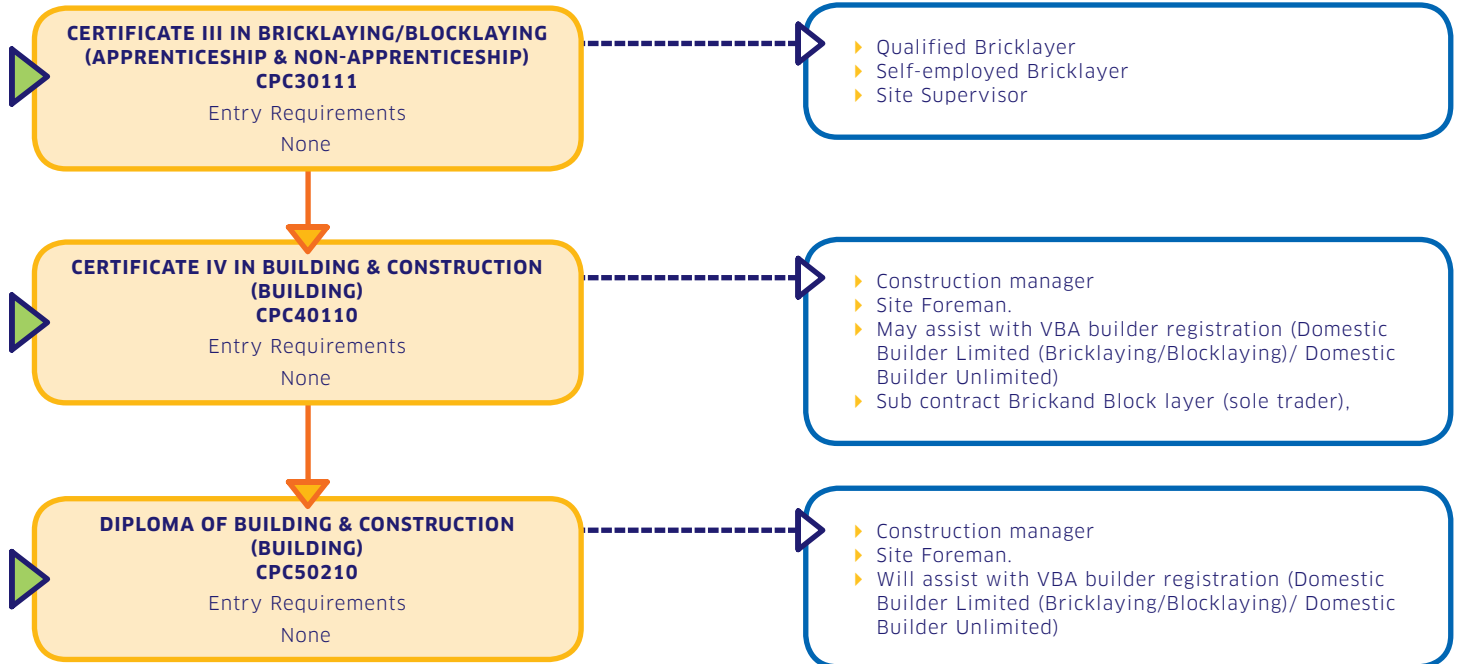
CERTIFICATE III IN BRICKLAYING/BLOCKLAYING (APPRENTICESHIP & NON-APPRENTICESHIP)
CPC30111
Entry Requirements
None

- Qualified Bricklayer
- Self-employed Bricklayer
- Site Supervisor

CERTIFICATE IV IN BUILDING & CONSTRUCTION (BUILDING)
CPC40110
Entry Requirements
None

- Construction manager
- Site Foreman.
- May assist with VBA builder registration (Domestic Builder Limited (Bricklaying/Blocklaying)/ Domestic Builder Unlimited)
- Sub contract Brickand Block layer (sole trader),

DIPLOMA OF BUILDING & CONSTRUCTION (BUILDING)
CPC50210
Entry Requirements
None

- Construction manager
- Site Foreman.
- Will assist with VBA builder registration (Domestic Builder Limited (Bricklaying/Blocklaying)/ Domestic Builder Unlimited)